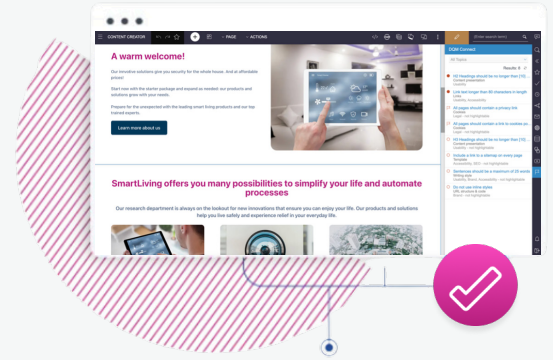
CONTENT CREATOR

PAGE

ACTIONS

A warm welcome!

Our innovative solutions give you security for the whole house. And at affordable prices!

Start now with the starter package and expand as needed: our products and solutions grow with your needs.

Prepare for the unexpected with the leading smart living products and our top trained experts.

Learn more about us

SmartLiving offers you many possibilities to simplify your life and automate processes

Our research department is always on the lookout for new innovations that ensure you can enjoy your life. Our products and solutions help you live safely and experience relief in your everyday life.

DQM Connect

All Topics

Results

H2 Headings should be no longer than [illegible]
Content presentation

Link text longer than 80 characters in length
Links
Usability, Accessibility

All pages should contain a privacy link
Content

All pages should contain a link to contact us
Content

H3 Headings should be no longer than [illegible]
Content presentation

Include a link to a sitemap on every page
Template
Accessibility, SEO

Sentences should be a maximum of 25 words
Writing style
Usability, Brand, Accessibility

Do not use inline styles
URL structure & code
Brand